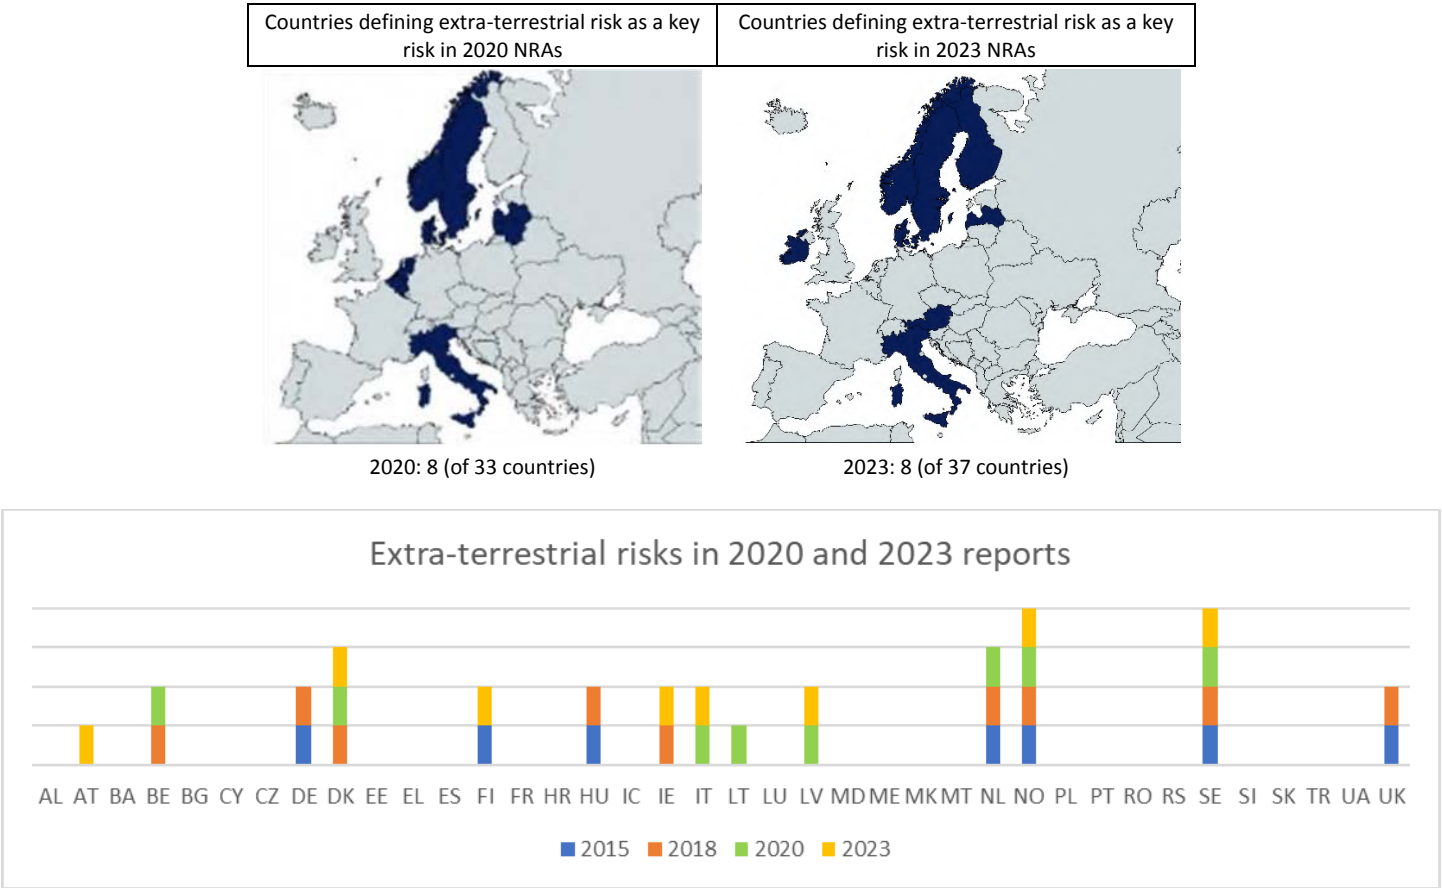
| Countries defining extra-terrestrial risk as a key risk in 2020 NRAs | Countries defining extra-terrestrial risk as a key risk in 2023 NRAs |
|---|---|

2020: 8 (of 33 countries)

2023: 8 (of 37 countries)

Extra-terrestrial risks in 2020 and 2023 reports

AL AT BA BE BG CY CZ DE DK EE EL ES FI FR HR HU IC IE IT LT LU LV MD ME MK MT NL NO PL PT RO RS SE SI SK TR UA UK

2015 2018 2020 2023